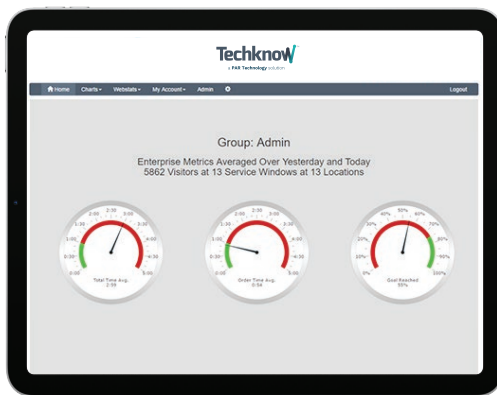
Techknow
A FAB Technology solution

Home Charts▾ Websites▾ My Account▾ Admin ⚙ Logout

Group: Admin

Enterprise Metrics Averaged Over Yesterday and Today
5862 Visitors at 13 Service Windows at 13 Locations

2:00 2:30 3:00 1:30 3:30 1:00 4:00 0:30 4:30 0:00 5:00
Total Time Avg.: 2:55

2:00 2:30 3:00 1:30 3:30 1:00 4:00 0:30 4:30 0:00 5:00
Order Time Avg.: 0:54

40% 50% 60% 30% 70% 20% 80% 10% 90% 0% 100%
Goal Reached: 55%